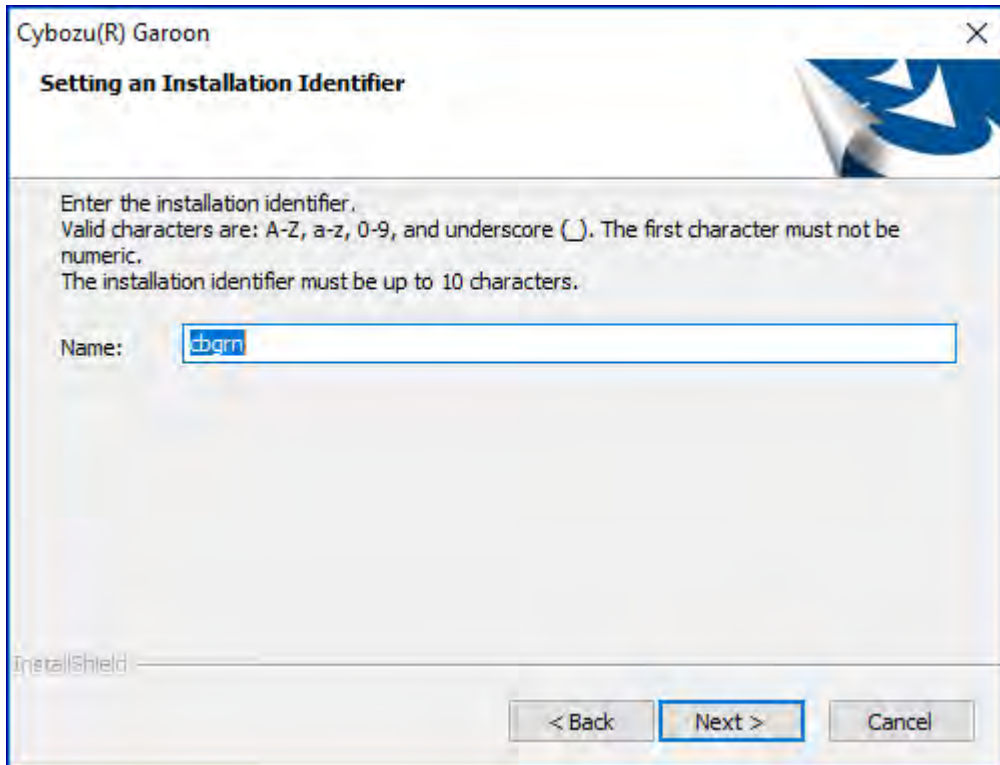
Cybozu(R) Garoon

Setting an Installation Identifier

Enter the installation identifier.
Valid characters are: A-Z, a-z, 0-9, and underscore (_). The first character must not be numeric.
The installation identifier must be up to 10 characters.

Name: cbgrn

InstallShield

< Back   Next >   Cancel